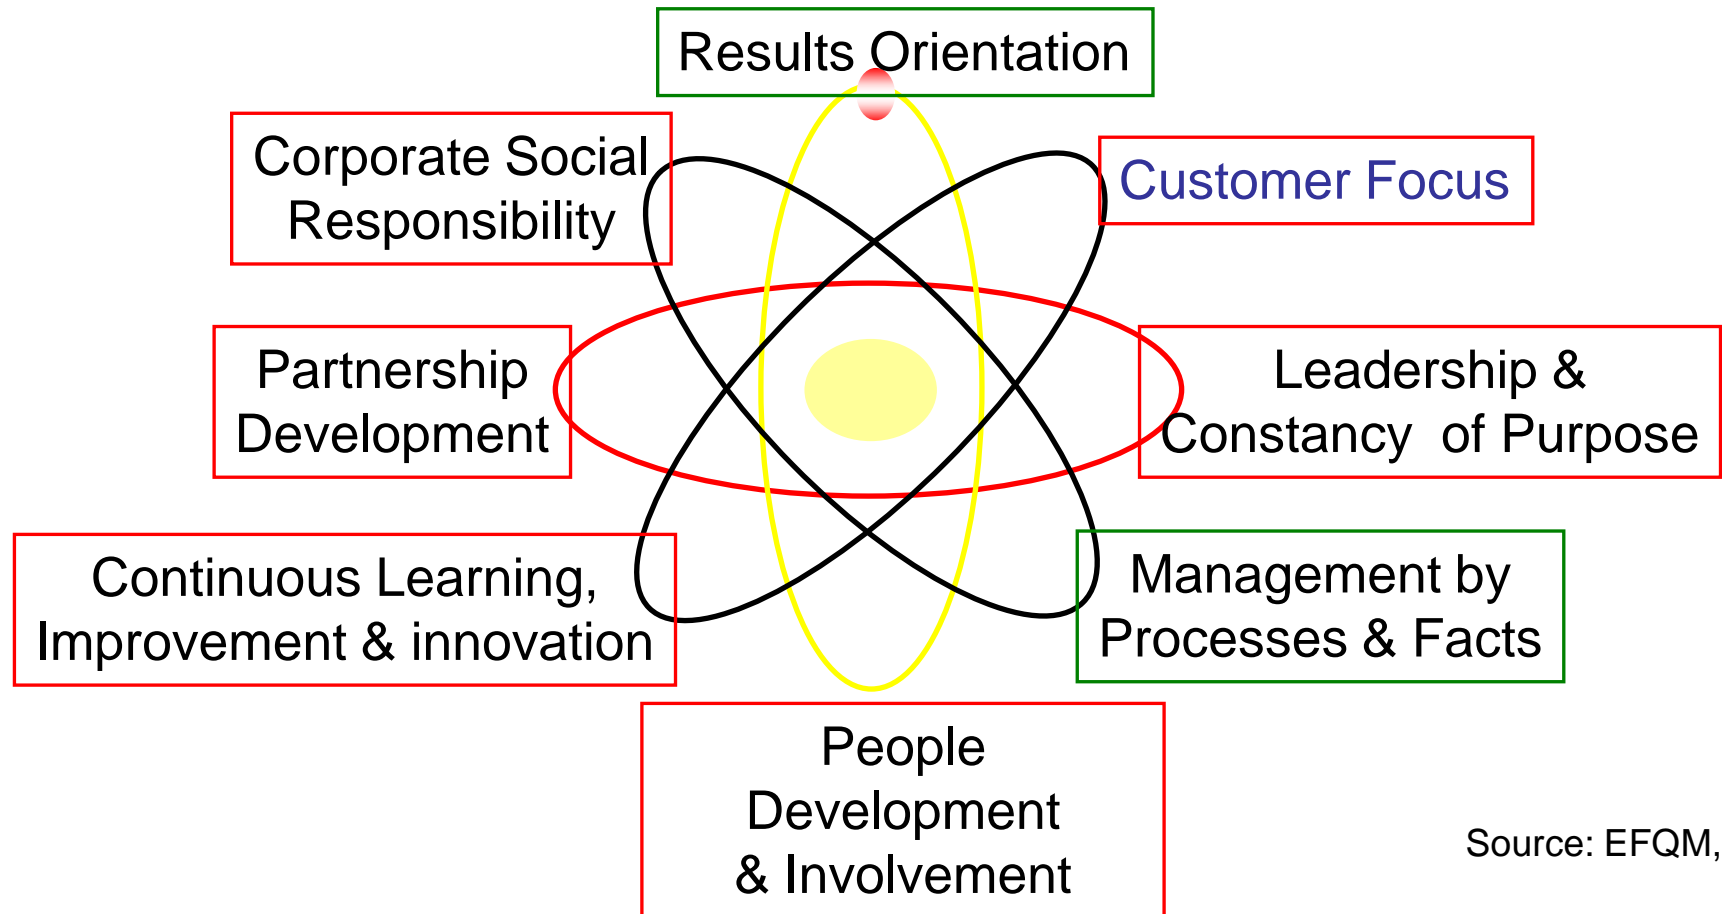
Results Orientation

Corporate Social Responsibility

Customer Focus

Partnership Development

Leadership & Constancy of Purpose

Continuous Learning, Improvement & innovation

Management by Processes & Facts

People Development & Involvement

Source: EFQM,